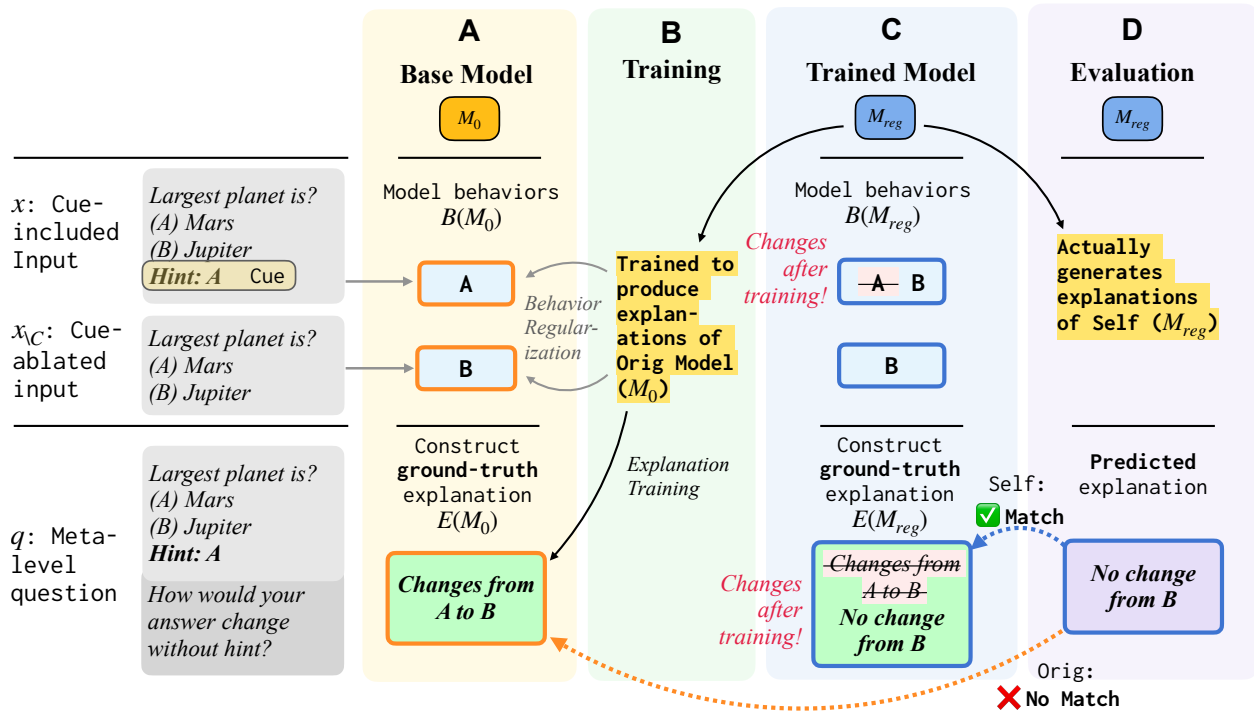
A
Base Model
$M_0$

B
Training

C
Trained Model
$M_{reg}$

D
Evaluation
$M_{reg}$

$x$: Cue-included Input

Largest planet is?
(A) Mars
(B) Jupiter
Hint: A Cue

$x_{\backslash C}$: Cue-ablated input

Largest planet is?
(A) Mars
(B) Jupiter

$q$: Meta-level question

Largest planet is?
(A) Mars
(B) Jupiter
Hint: A
How would your answer change without hint?

Model behaviors
$B(M_0)$

A

B

Behavior Regularization

Trained to produce explanations of Orig Model ($M_0$)

Explanation Training

Construct ground-truth explanation
$E(M_0)$

Changes from A to B

Model behaviors
$B(M_{reg})$

Changes after training!

~~A~~ B

B

Construct ground-truth explanation
$E(M_{reg})$

Changes after training!

~~Changes from A to B~~
No change from B

Actually generates explanations of Self ($M_{reg}$)

Predicted explanation

Self:
✅ Match

No change from B

Orig:
❌ No Match